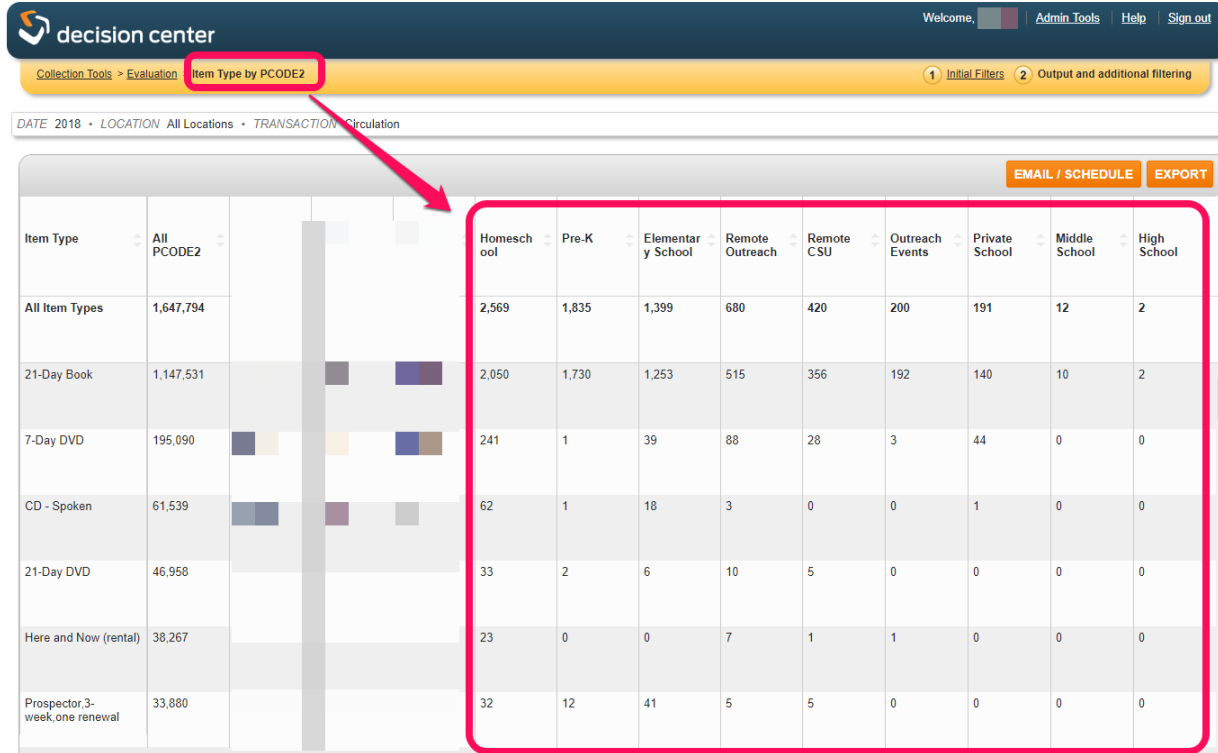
decision center

Welcome, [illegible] | Admin Tools | Help | Sign out

Collection Tools > Evaluation > Item Type by PCODE2

1 Initial Filters 2 Output and additional filtering

DATE 2018 • LOCATION All Locations • TRANSACTION Circulation

EMAIL / SCHEDULE EXPORT

| Item Type | All PCODE2 | | | | Homeschool | Pre-K | Elementary School | Remote Outreach | Remote CSU | Outreach Events | Private School | Middle School | High School |
|---|---|---|---|---|---|---|---|---|---|---|---|---|---|
| All Item Types | 1,647,794 | | | | 2,569 | 1,835 | 1,399 | 680 | 420 | 200 | 191 | 12 | 2 |
| 21-Day Book | 1,147,531 | | | | 2,050 | 1,730 | 1,253 | 515 | 356 | 192 | 140 | 10 | 2 |
| 7-Day DVD | 195,090 | | | | 241 | 1 | 39 | 88 | 28 | 3 | 44 | 0 | 0 |
| CD - Spoken | 61,539 | | | | 62 | 1 | 18 | 3 | 0 | 0 | 1 | 0 | 0 |
| 21-Day DVD | 46,958 | | | | 33 | 2 | 6 | 10 | 5 | 0 | 0 | 0 | 0 |
| Here and Now (rental) | 38,267 | | | | 23 | 0 | 0 | 7 | 1 | 1 | 0 | 0 | 0 |
| Prospector,3-week,one renewal | 33,880 | | | | 32 | 12 | 41 | 5 | 5 | 0 | 0 | 0 | 0 |